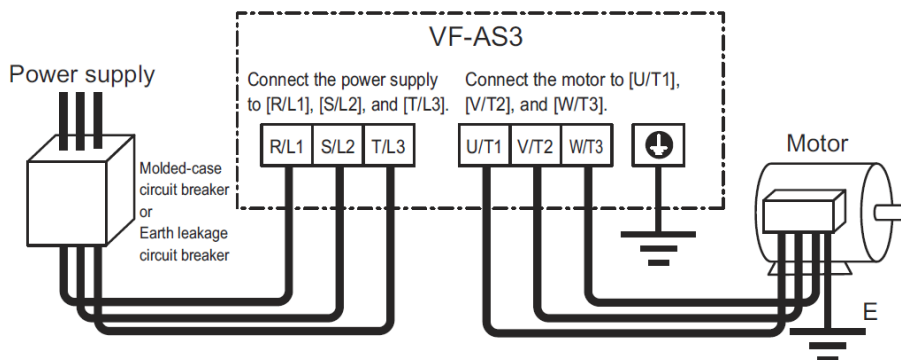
VF-AS3

Power supply

Connect the power supply to [R/L1], [S/L2], and [T/L3].

Connect the motor to [U/T1], [V/T2], and [W/T3].

R/L1 S/L2 T/L3

U/T1 V/T2 W/T3

Molded-case circuit breaker or Earth leakage circuit breaker

Motor

E